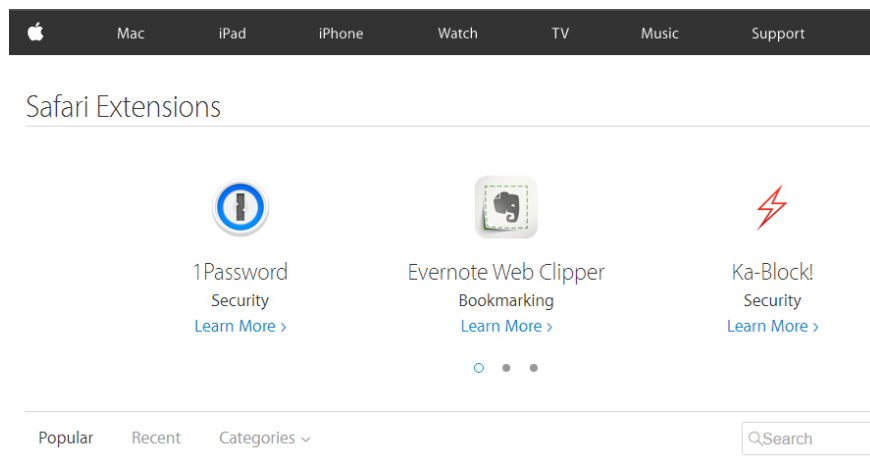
Mac iPad iPhone Watch TV Music Support

Safari Extensions

1Password
Security
Learn More ›

Evernote Web Clipper
Bookmarking
Learn More ›

Ka-Block!
Security
Learn More ›

Popular Recent Categories ⌄

Search